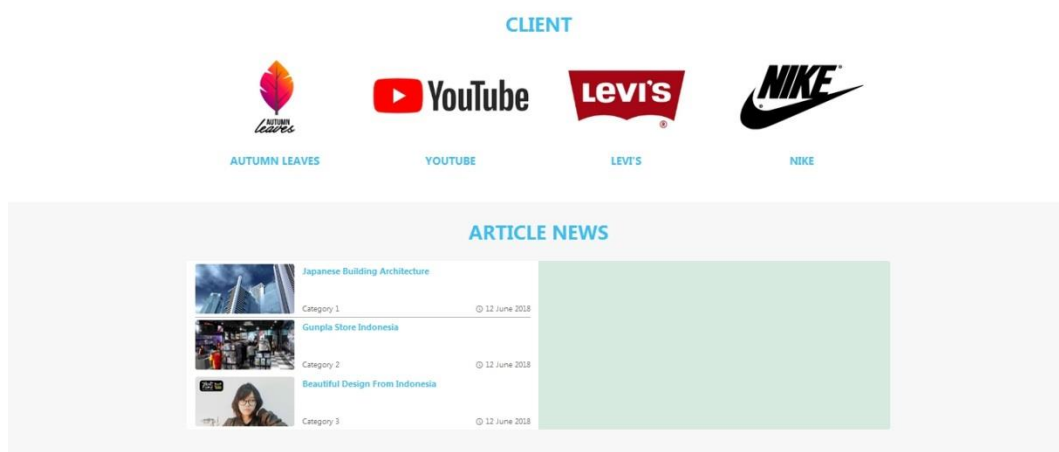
CLIENT

AUTUMN leaves

YouTube

LEVI'S

NIKE

AUTUMN LEAVES

YOUTUBE

LEVI'S

NIKE

ARTICLE NEWS

Japanese Building Architecture

Category 1

12 June 2018

Gunpla Store Indonesia

Category 2

12 June 2018

Beautiful Design From Indonesia

Category 3

12 June 2018